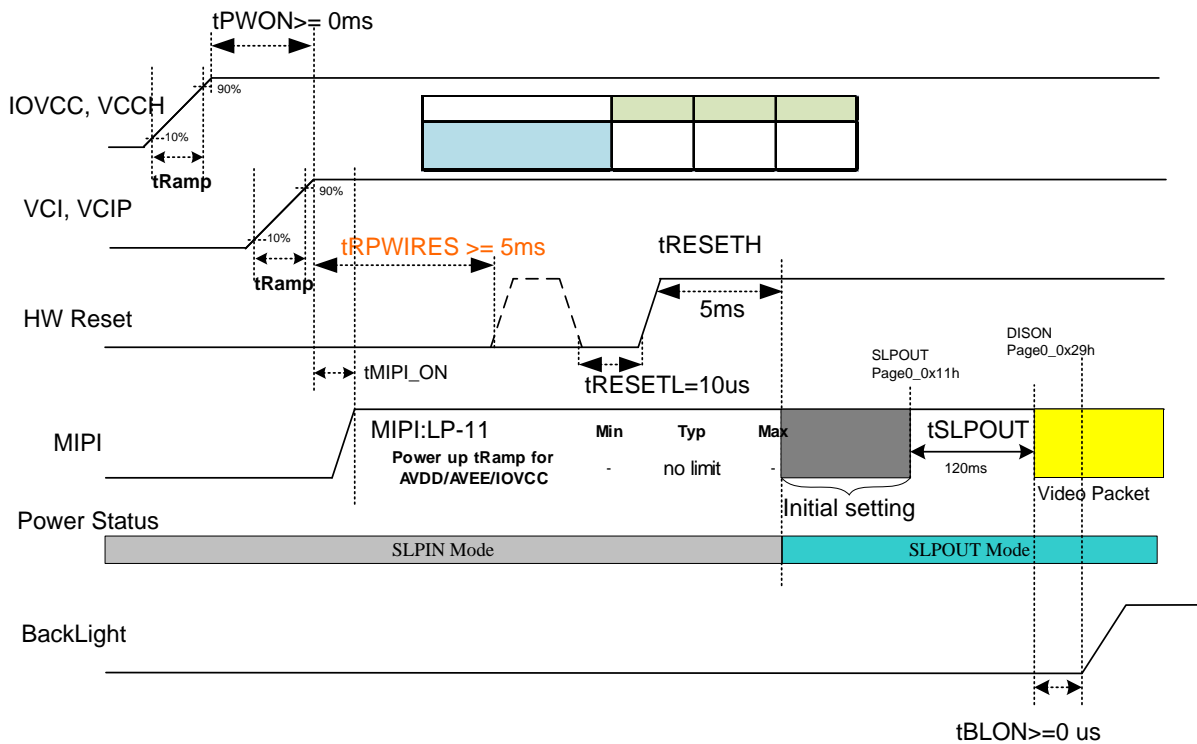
tPWON>= 0ms

IOVCC, VCCH

90%

10%

tRamp

VCI, VCIP

90%

10%

tRamp

tRPWIRES >= 5ms

tRESETH

HW Reset

5ms

tMIPI_ON

tRESETL=10us

SLPOUT Page0_0x11h

DISON Page0_0x29h

MIPI

MIPI:LP-11

| | Min | Typ | Max |
|---|---|---|---|
| Power up tRamp for AVDD/AVEE/IOVCC | - | no limit | - |

tSLPOUT

120ms

Initial setting

Video Packet

Power Status

SLPIN Mode

SLPOUT Mode

BackLight

tBLON>=0 us